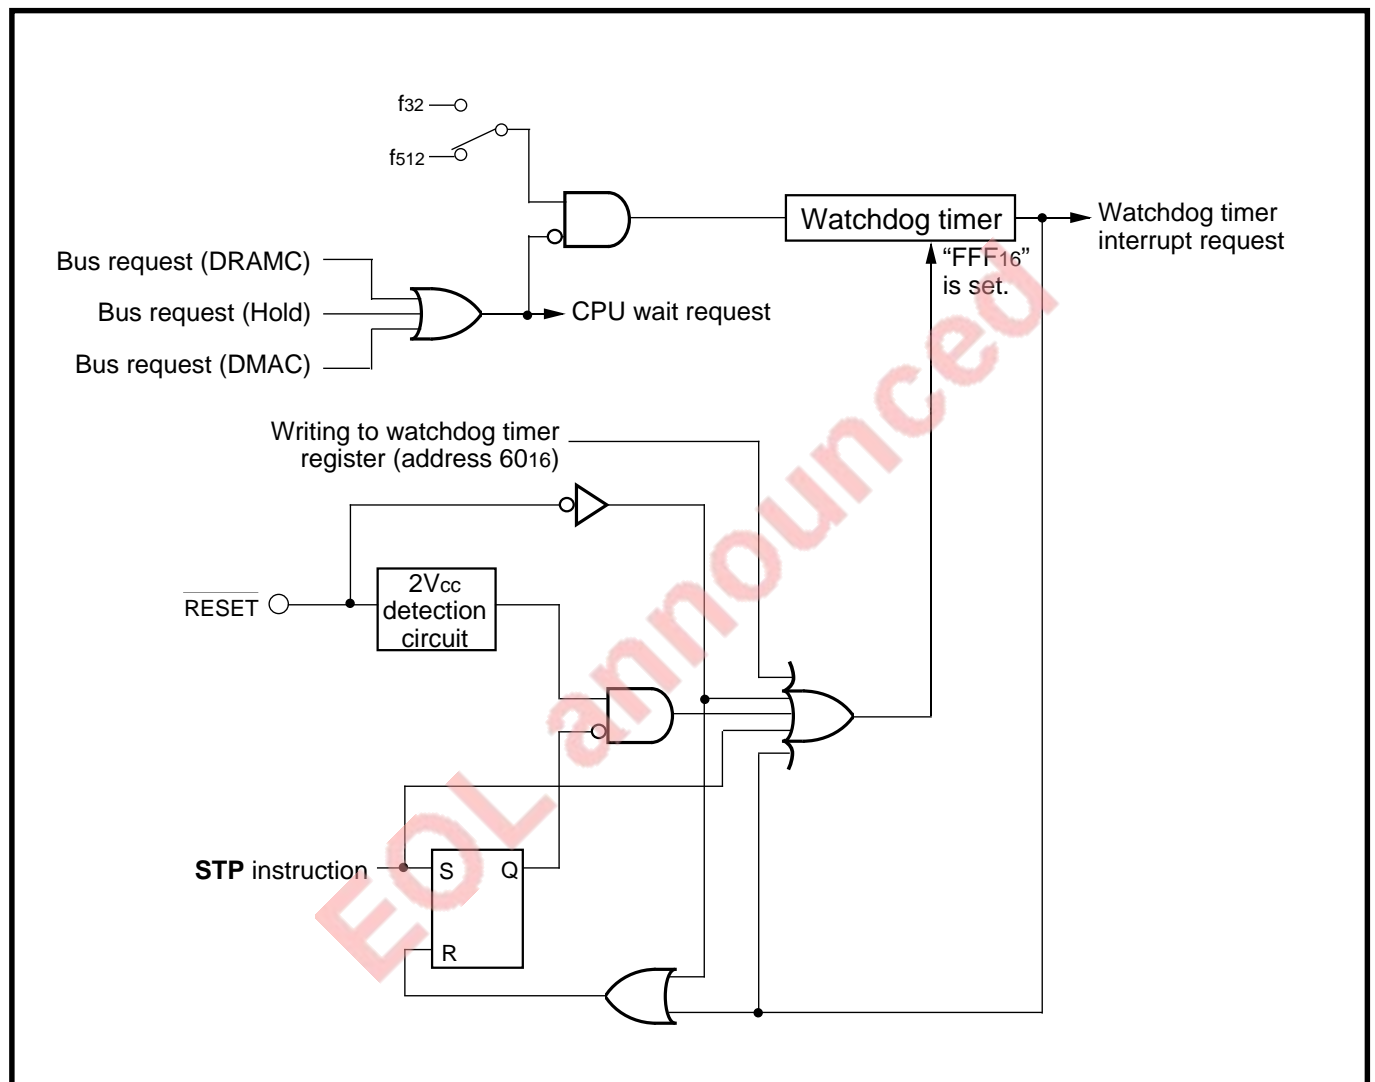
$f_{32}$

$f_{512}$

Watchdog timer

Watchdog timer interrupt request

Bus request (DRAMC)

Bus request (Hold)

Bus request (DMAC)

CPU wait request

"FFF16" is set.

Writing to watchdog timer register (address 6016)

$\overline{\text{RESET}}$

2Vcc detection circuit

STP instruction

S

Q

R

EOL announced